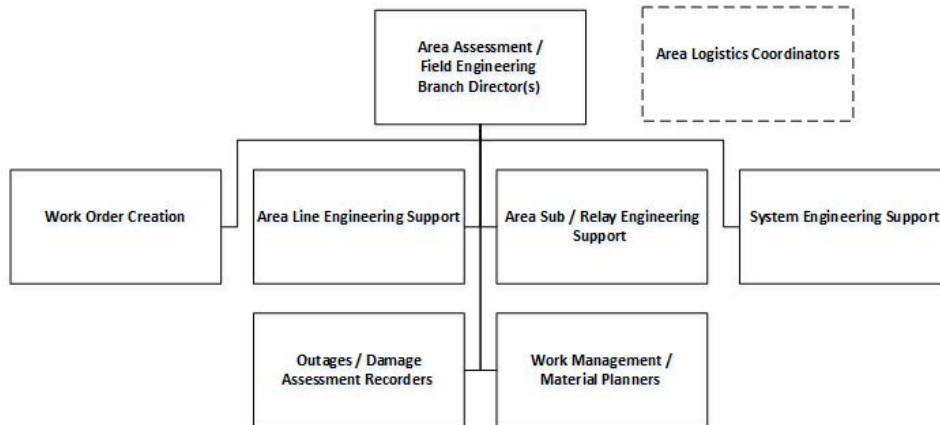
Area Assessment / Field Engineering Branch Director(s)

Area Logistics Coordinators

Work Order Creation

Area Line Engineering Support

Area Sub / Relay Engineering Support

System Engineering Support

Outages / Damage Assessment Recorders

Work Management / Material Planners